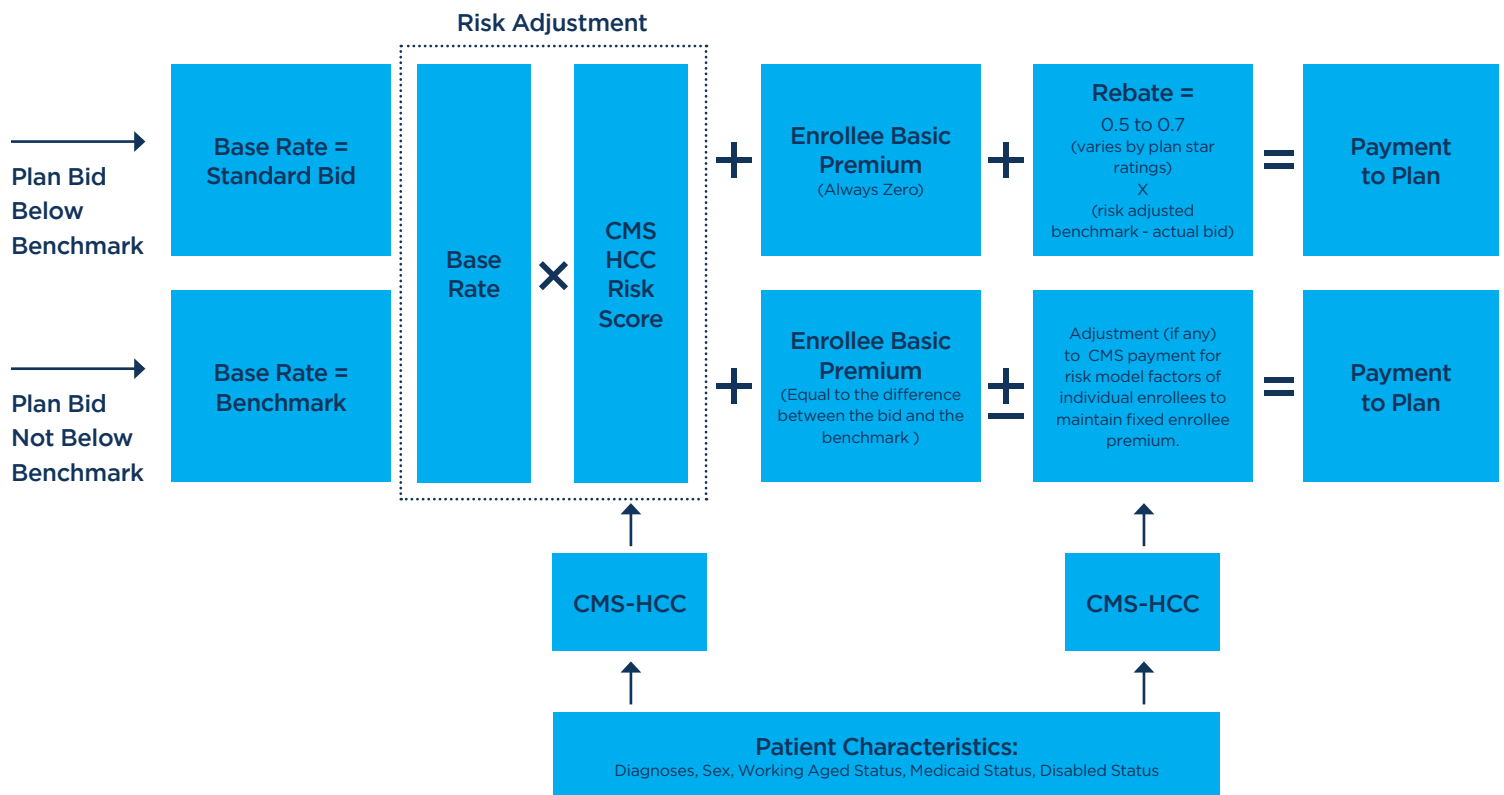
Risk Adjustment

Plan Bid Below Benchmark

Base Rate = Standard Bid

Base Rate

×

CMS HCC Risk Score

+

Enrollee Basic Premium
(Always Zero)

+

Rebate =
0.5 to 0.7
(varies by plan star ratings)
X
(risk adjusted benchmark - actual bid)

=

Payment to Plan

Plan Bid Not Below Benchmark

Base Rate = Benchmark

+

Enrollee Basic Premium
(Equal to the difference between the bid and the benchmark )

±

Adjustment (if any) to CMS payment for risk model factors of individual enrollees to maintain fixed enrollee premium.

=

Payment to Plan

CMS-HCC

CMS-HCC

Patient Characteristics:
Diagnoses, Sex, Working Aged Status, Medicaid Status, Disabled Status